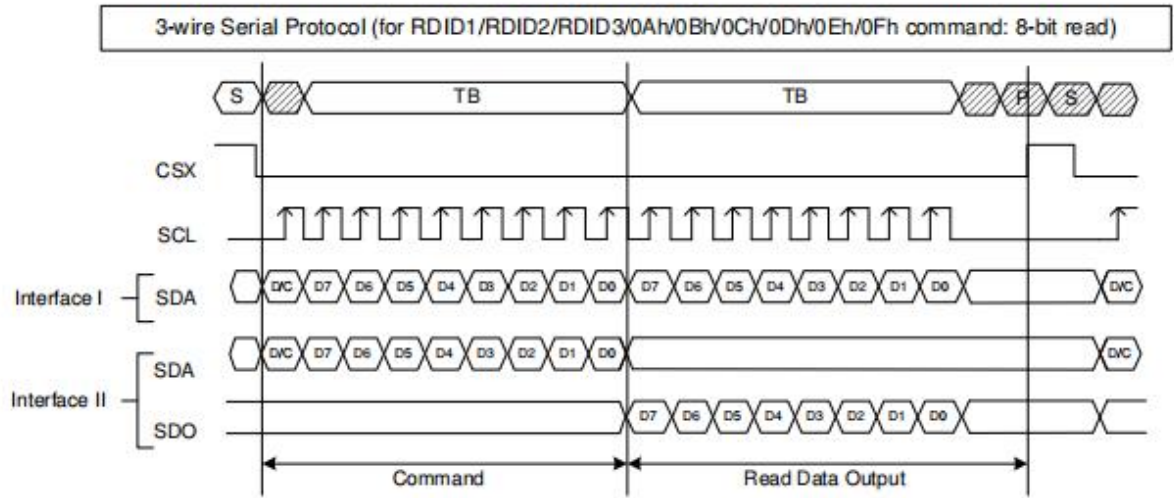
3-wire Serial Protocol (for RDID1/RDID2/RDID3/0Ah/0Bh/0Ch/0Dh/0Eh/0Fh command: 8-bit read)

S TB TB P S

CSX

SCL

Interface I SDA D/C D7 D6 D5 D4 D3 D2 D1 D0 D7 D6 D5 D4 D3 D2 D1 D0 D/C

Interface II SDA D/C D7 D6 D5 D4 D3 D2 D1 D0 D/C

SDO D7 D6 D5 D4 D3 D2 D1 D0

Command Read Data Output